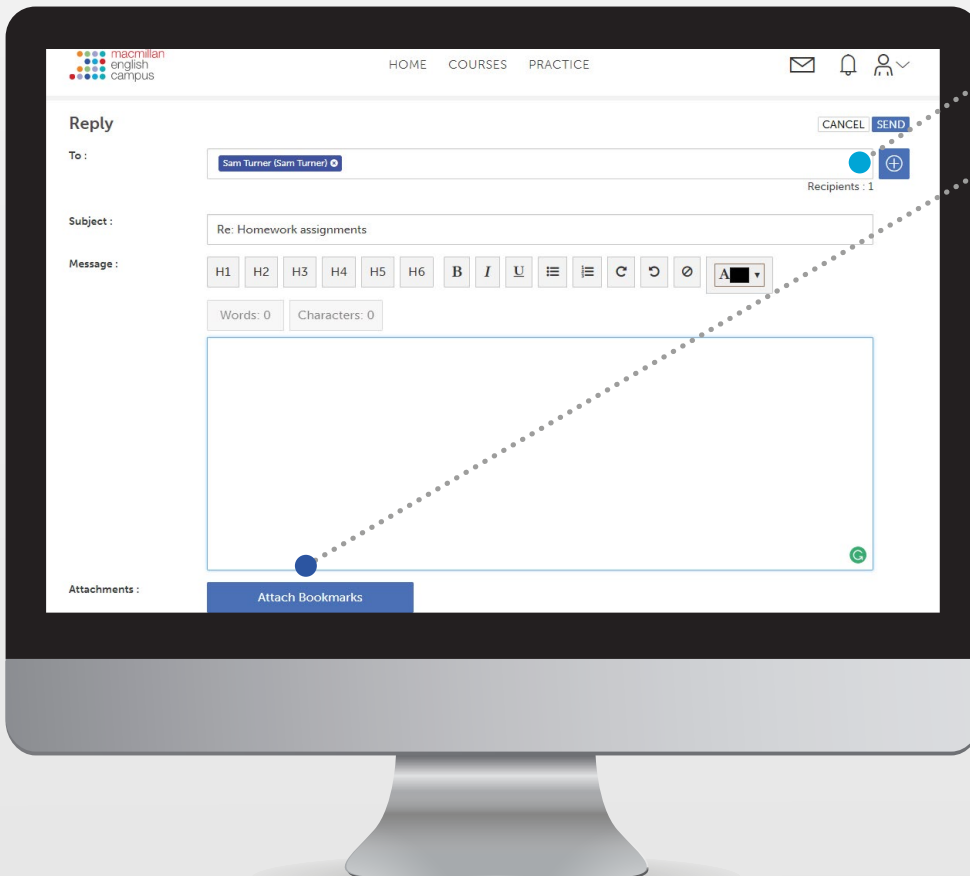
macmillan english campus

HOME COURSES PRACTICE

Reply

CANCEL SEND

To :

Sam Turner (Sam Turner)

Recipients : 1

Subject :

Re: Homework assignments

Message :

H1 H2 H3 H4 H5 H6 B I U

A

Words: 0 Characters: 0

Attachments :

Attach Bookmarks